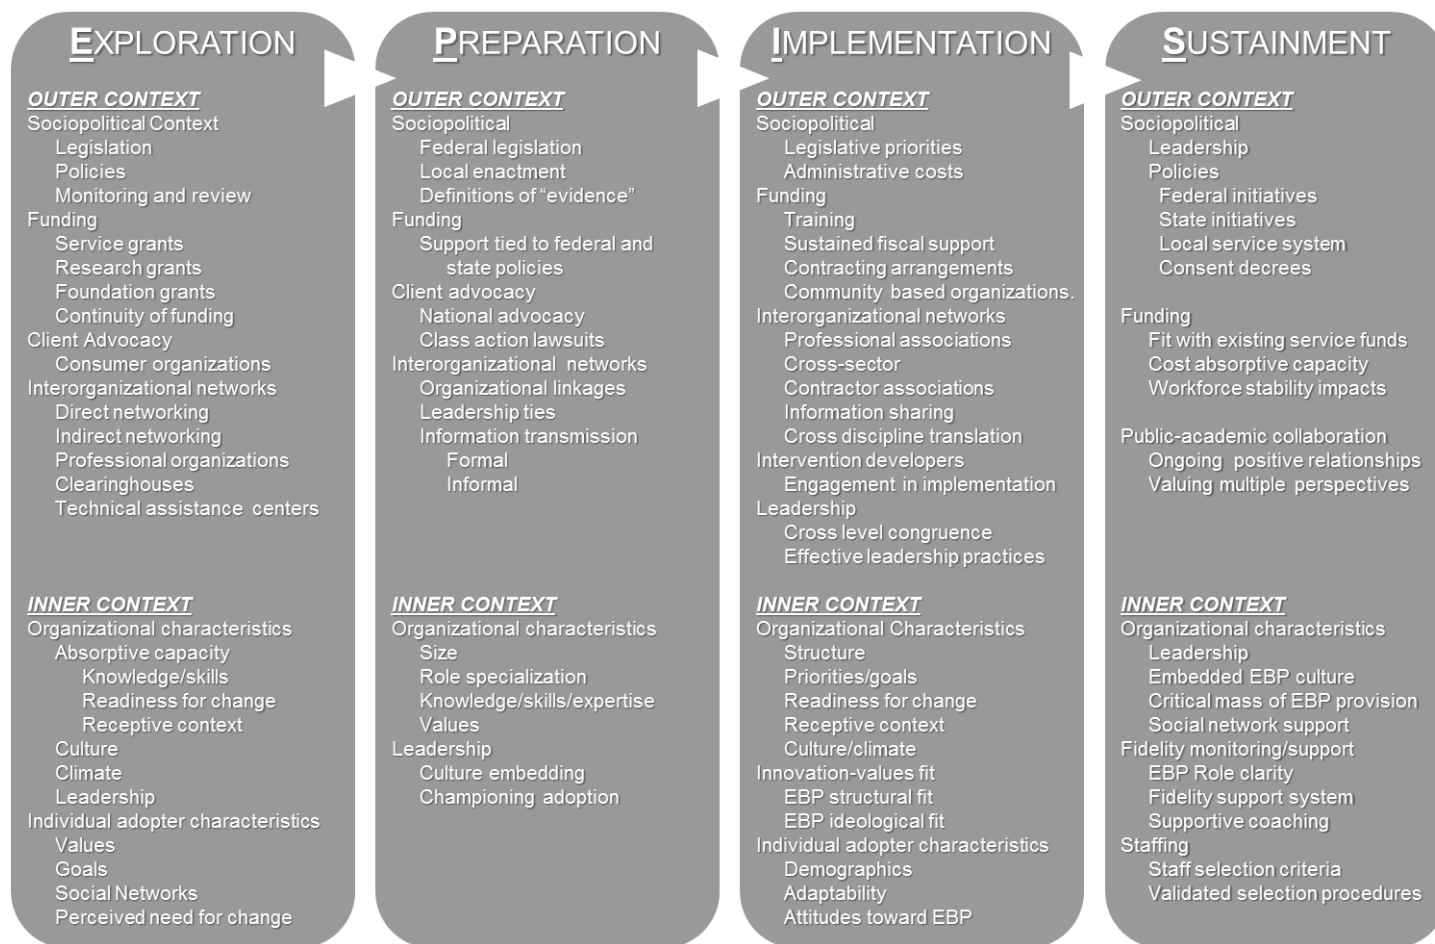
EXPLORATION

OUTER CONTEXT
Sociopolitical Context
Legislation
Policies
Monitoring and review
Funding
Service grants
Research grants
Foundation grants
Continuity of funding
Client Advocacy
Consumer organizations
Interorganizational networks
Direct networking
Indirect networking
Professional organizations
Clearinghouses
Technical assistance centers

INNER CONTEXT
Organizational characteristics
Absorptive capacity
Knowledge/skills
Readiness for change
Receptive context
Culture
Climate
Leadership
Individual adopter characteristics
Values
Goals
Social Networks
Perceived need for change

PREPARATION

OUTER CONTEXT
Sociopolitical
Federal legislation
Local enactment
Definitions of "evidence"
Funding
Support tied to federal and state policies
Client advocacy
National advocacy
Class action lawsuits
Interorganizational networks
Organizational linkages
Leadership ties
Information transmission
Formal
Informal

INNER CONTEXT
Organizational characteristics
Size
Role specialization
Knowledge/skills/expertise
Values
Leadership
Culture embedding
Championing adoption

IMPLEMENTATION

OUTER CONTEXT
Sociopolitical
Legislative priorities
Administrative costs
Funding
Training
Sustained fiscal support
Contracting arrangements
Community based organizations.
Interorganizational networks
Professional associations
Cross-sector
Contractor associations
Information sharing
Cross discipline translation
Intervention developers
Engagement in implementation
Leadership
Cross level congruence
Effective leadership practices

INNER CONTEXT
Organizational Characteristics
Structure
Priorities/goals
Readiness for change
Receptive context
Culture/climate
Innovation-values fit
EBP structural fit
EBP ideological fit
Individual adopter characteristics
Demographics
Adaptability
Attitudes toward EBP

SUSTAINMENT

OUTER CONTEXT
Sociopolitical
Leadership
Policies
Federal initiatives
State initiatives
Local service system
Consent decrees

Funding
Fit with existing service funds
Cost absorptive capacity
Workforce stability impacts

Public-academic collaboration
Ongoing positive relationships
Valuing multiple perspectives

INNER CONTEXT
Organizational characteristics
Leadership
Embedded EBP culture
Critical mass of EBP provision
Social network support
Fidelity monitoring/support
EBP Role clarity
Fidelity support system
Supportive coaching
Staffing
Staff selection criteria
Validated selection procedures